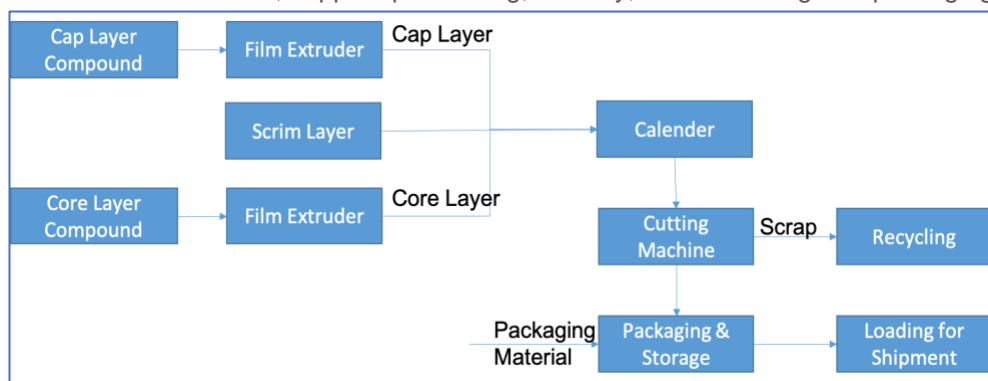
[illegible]

Cap Layer Compound

Film Extruder

Cap Layer

Scrim Layer

Calender

Core Layer Compound

Film Extruder

Core Layer

Cutting Machine

Scrap

Recycling

Packaging Material

Packaging & Storage

Loading for Shipment